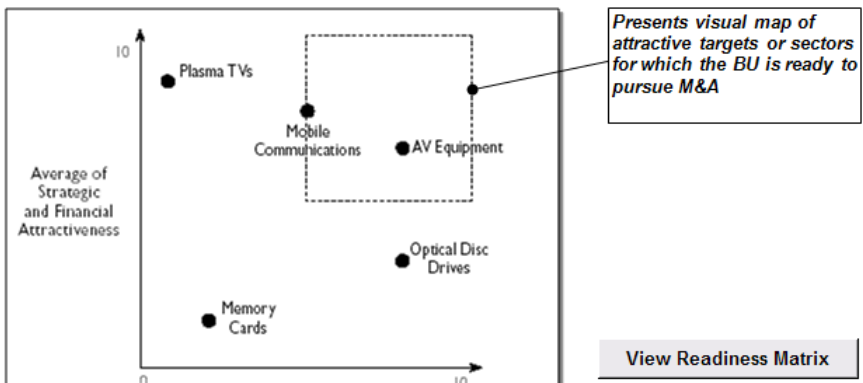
10

Plasma TVs

Mobile Communications

AV Equipment

Average of Strategic and Financial Attractiveness

Optical Disc Drives

Memory Cards

0

10

Presents visual map of attractive targets or sectors for which the BU is ready to pursue M&A

View Readiness Matrix